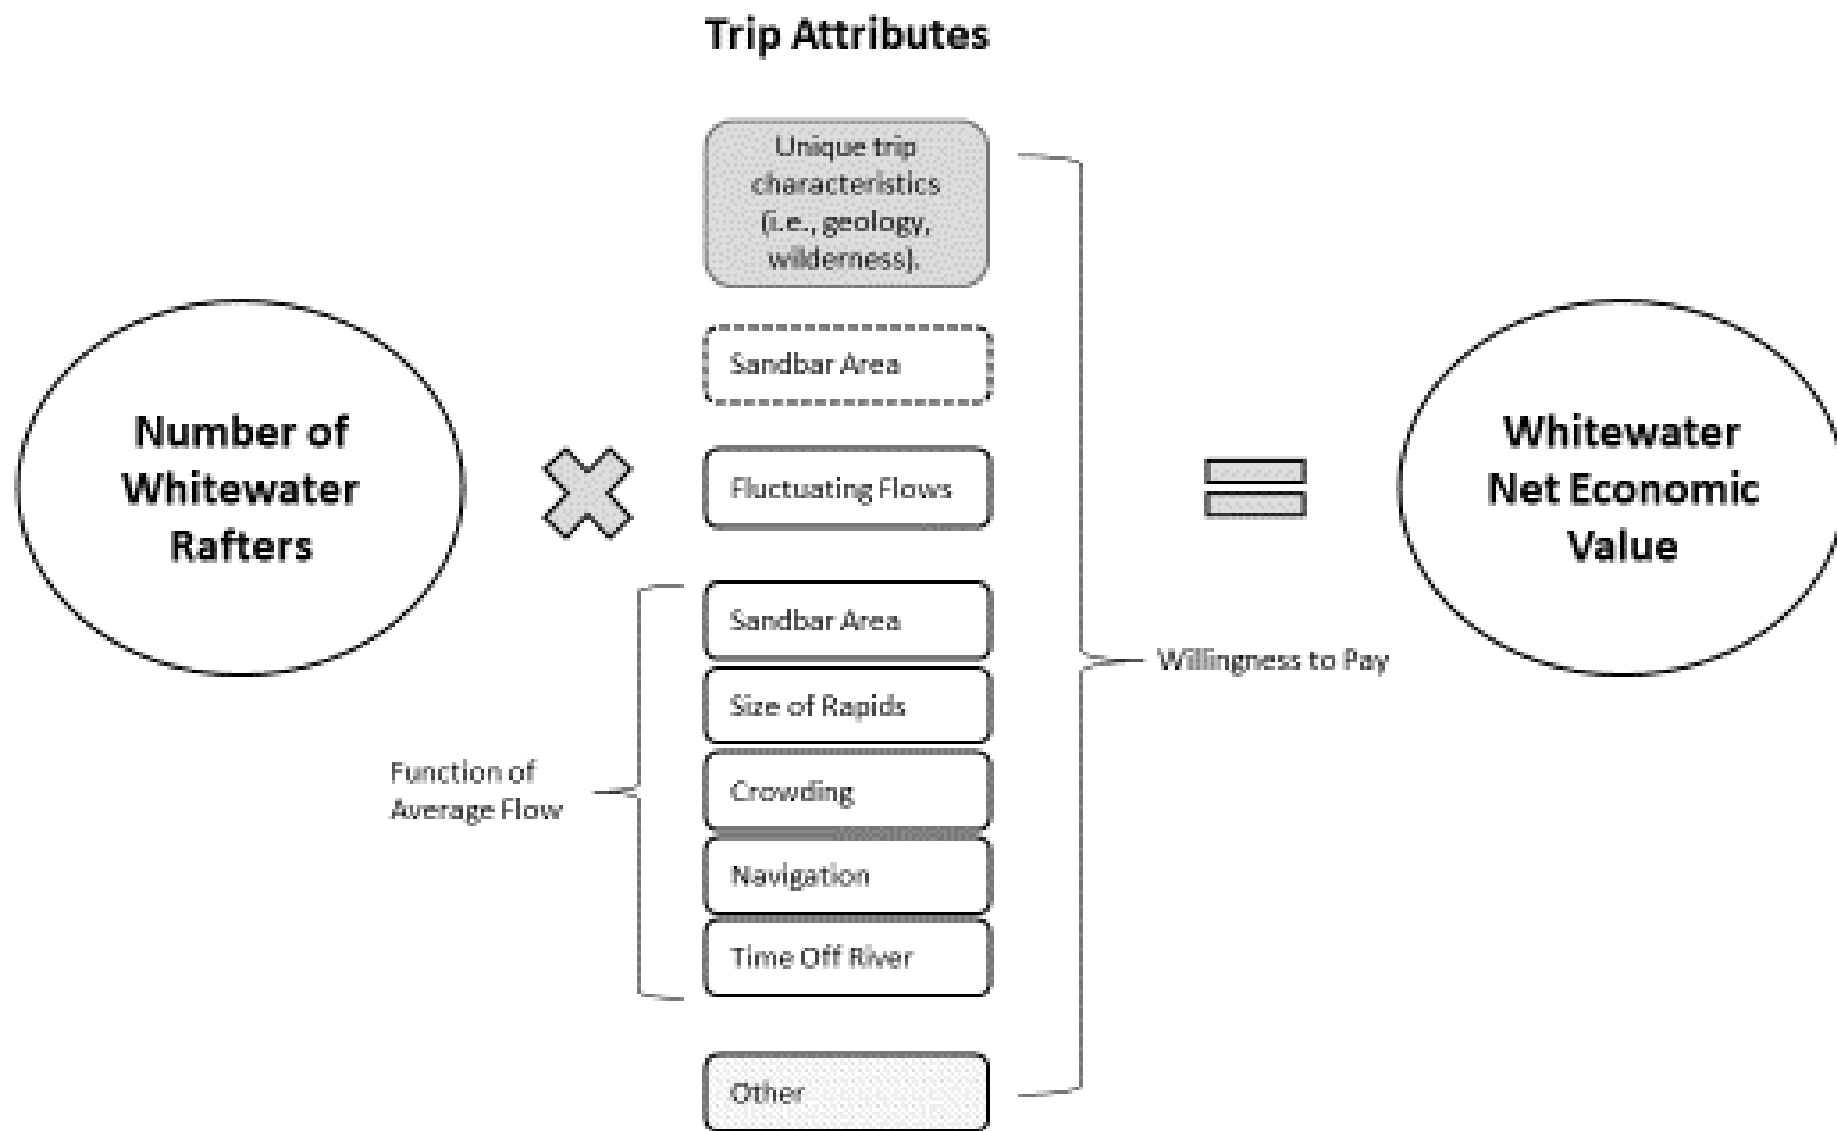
Trip Attributes

Number of Whitewater Rafters

Unique trip characteristics (i.e., geology, wilderness).

Sandbar Area

Fluctuating Flows

Function of Average Flow

Sandbar Area

Size of Rapids

Crowding

Navigation

Time Off River

Other

Willingness to Pay

Whitewater Net Economic Value